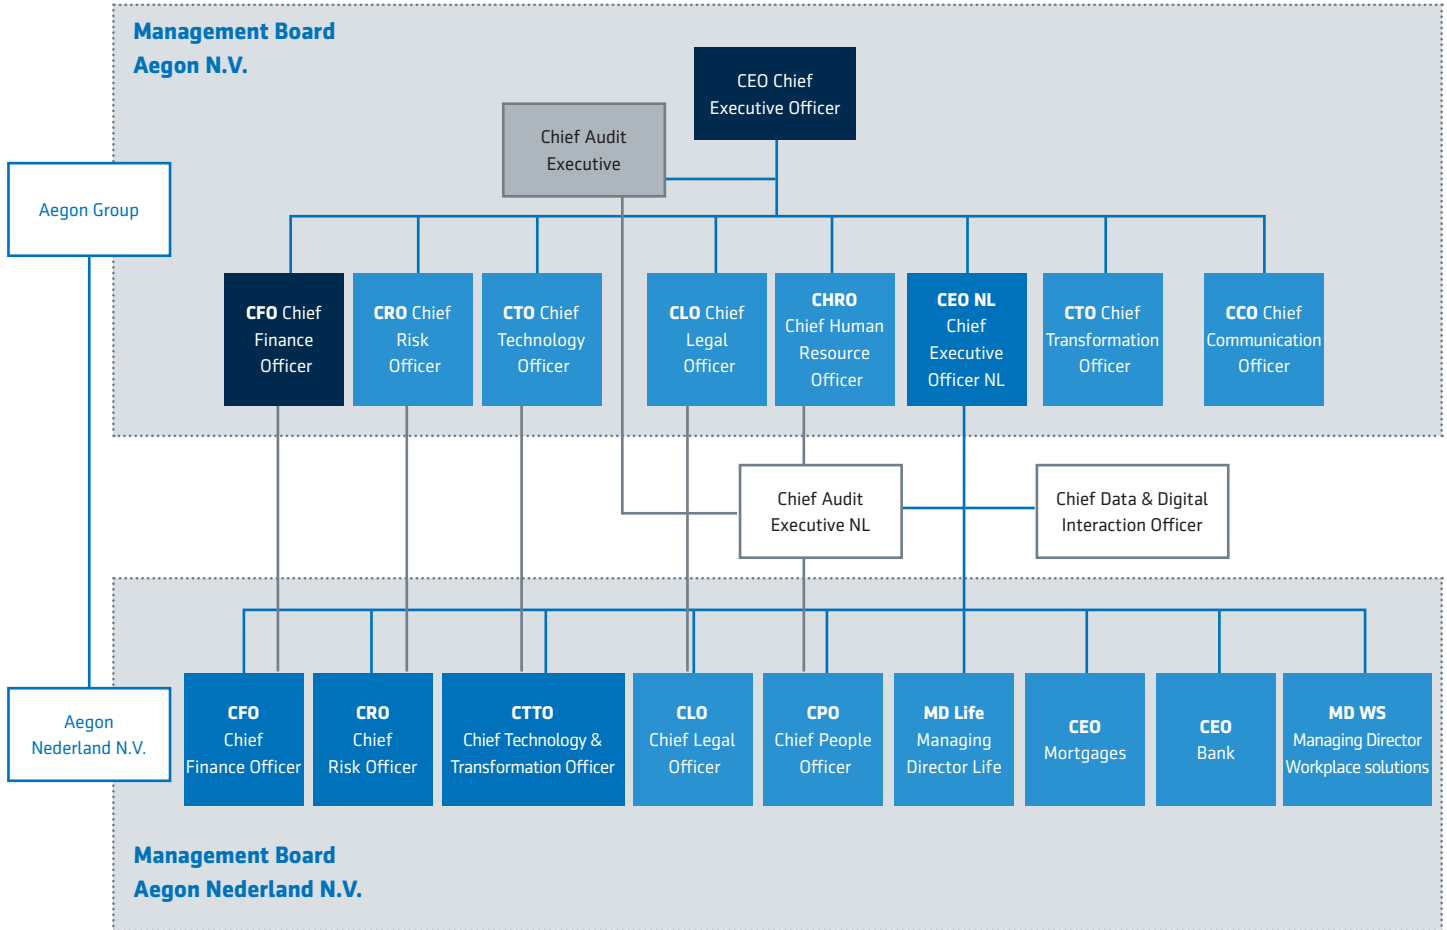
Management Board
Aegon N.V.

Aegon Group

CEO Chief Executive Officer

Chief Audit Executive

CFO Chief Finance Officer

CRO Chief Risk Officer

CTO Chief Technology Officer

CLO Chief Legal Officer

CHRO Chief Human Resource Officer

CEO NL Chief Executive Officer NL

CTO Chief Transformation Officer

CCO Chief Communication Officer

Chief Audit Executive NL

Chief Data & Digital Interaction Officer

Aegon Nederland N.V.

CFO Chief Finance Officer

CRO Chief Risk Officer

CTTO Chief Technology & Transformation Officer

CLO Chief Legal Officer

CPO Chief People Officer

MD Life Managing Director Life

CEO Mortgages

CEO Bank

MD WS Managing Director Workplace solutions

Management Board
Aegon Nederland N.V.